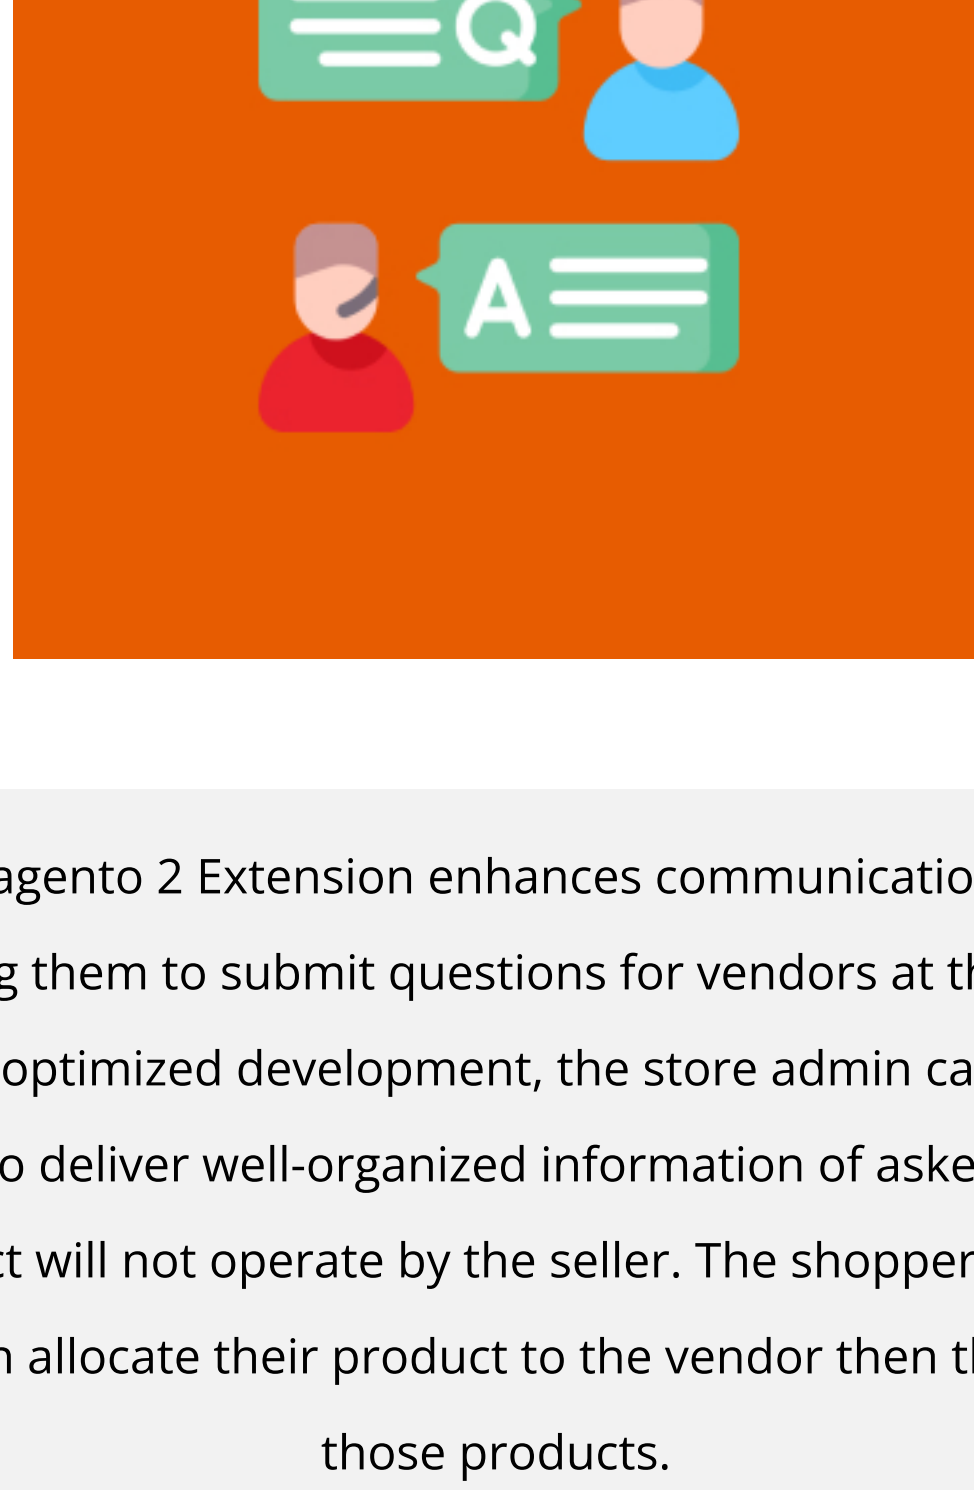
Q

A

agento 2 Extension enhances communicatio g them to submit questions for vendors at th optimized development, the store admin ca o deliver well-organized information of aske t will not operate by the seller. The shopper n allocate their product to the vendor then t those products.